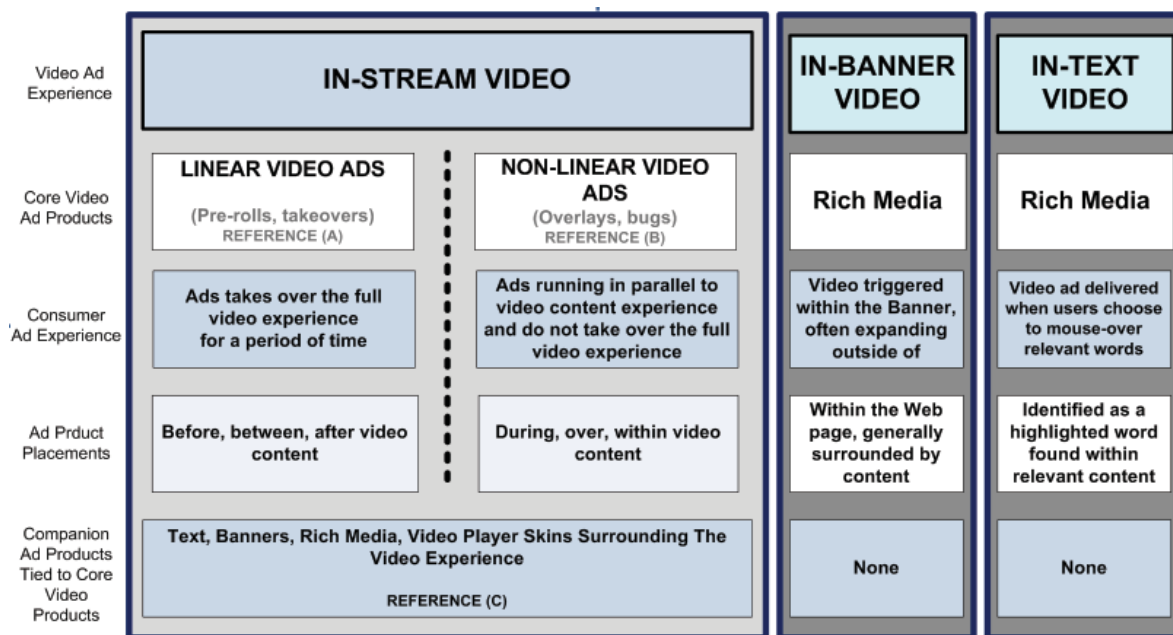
Video Ad Experience

IN-STREAM VIDEO

IN-BANNER VIDEO

IN-TEXT VIDEO

Core Video Ad Products

LINEAR VIDEO ADS
(Pre-rolls, takeovers)
REFERENCE (A)

NON-LINEAR VIDEO ADS
(Overlays, bugs)
REFERENCE (B)

Rich Media

Rich Media

Consumer Ad Experience

Ads takes over the full video experience for a period of time

Ads running in parallel to video content experience and do not take over the full video experience

Video triggered within the Banner, often expanding outside of

Video ad delivered when users choose to mouse-over relevant words

Ad Prduct Placements

Before, between, after video content

During, over, within video content

Within the Web page, generally surrounded by content

Identified as a highlighted word found within relevant content

Companion Ad Products Tied to Core Video Products

Text, Banners, Rich Media, Video Player Skins Surrounding The Video Experience
REFERENCE (C)

None

None